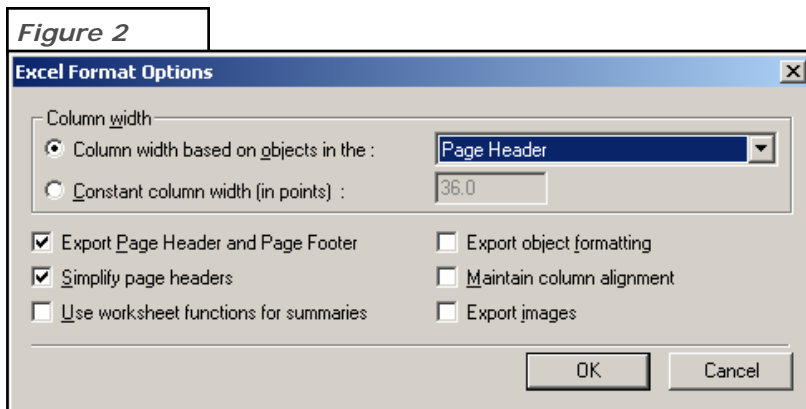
Figure 2

Excel Format Options

×

Column width

Column width based on objects in the :

Page Header

Constant column width (in points) :

36.0

Export Page Header and Page Footer

Export object formatting

Simplify page headers

Maintain column alignment

Use worksheet functions for summaries

Export images

OK

Cancel